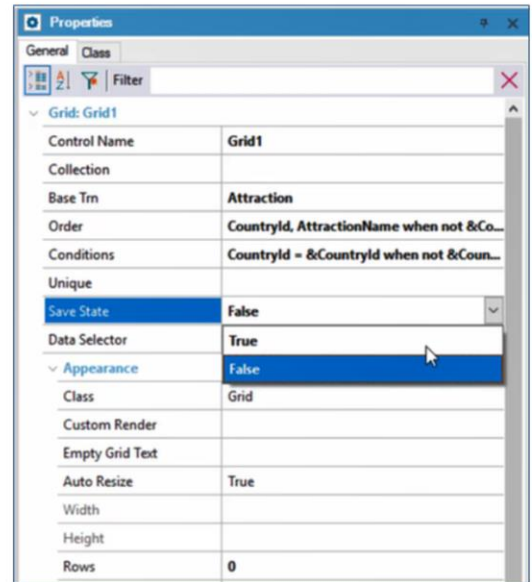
Properties

General Class

Filter

Grid: Grid1

| | |
|---|---|
| Control Name | Grid1 |
| Collection | |
| Base Trn | Attraction |
| Order | CountryId, AttractionName when not &Co... |
| Conditions | CountryId = &CountryId when not &Coun... |
| Unique | |
| Save State | False |
| Data Selector | True |
| Appearance | False |
| Class | Grid |
| Custom Render | |
| Empty Grid Text | |
| Auto Resize | True |
| Width | |
| Height | |
| Rows | 0 |